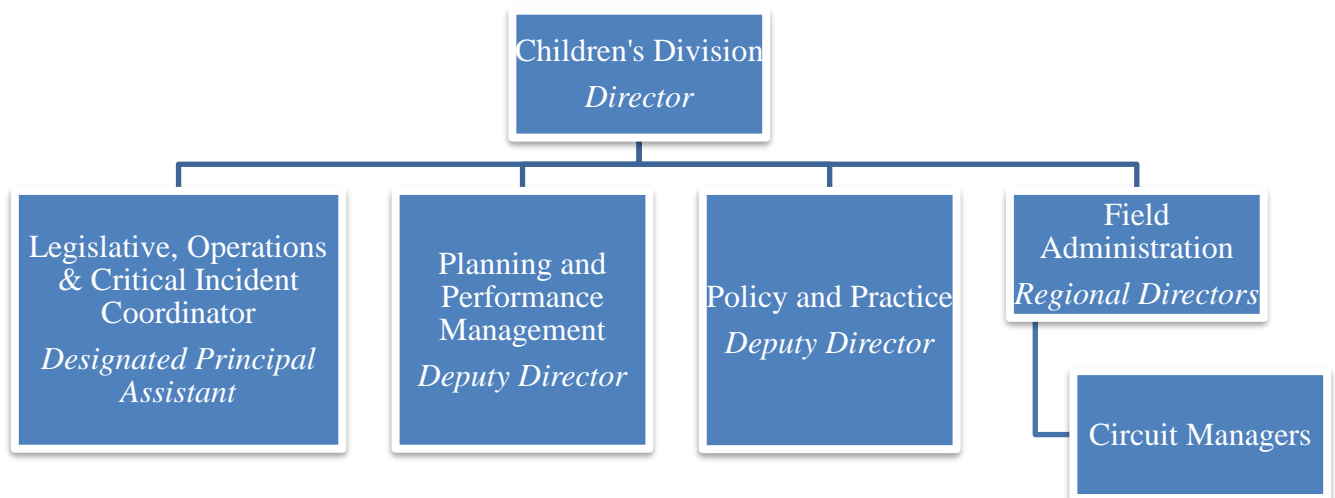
Children's Division
*Director*

Legislative, Operations & Critical Incident Coordinator
*Designated Principal Assistant*

Planning and Performance Management
*Deputy Director*

Policy and Practice
*Deputy Director*

Field Administration
*Regional Directors*

Circuit Managers